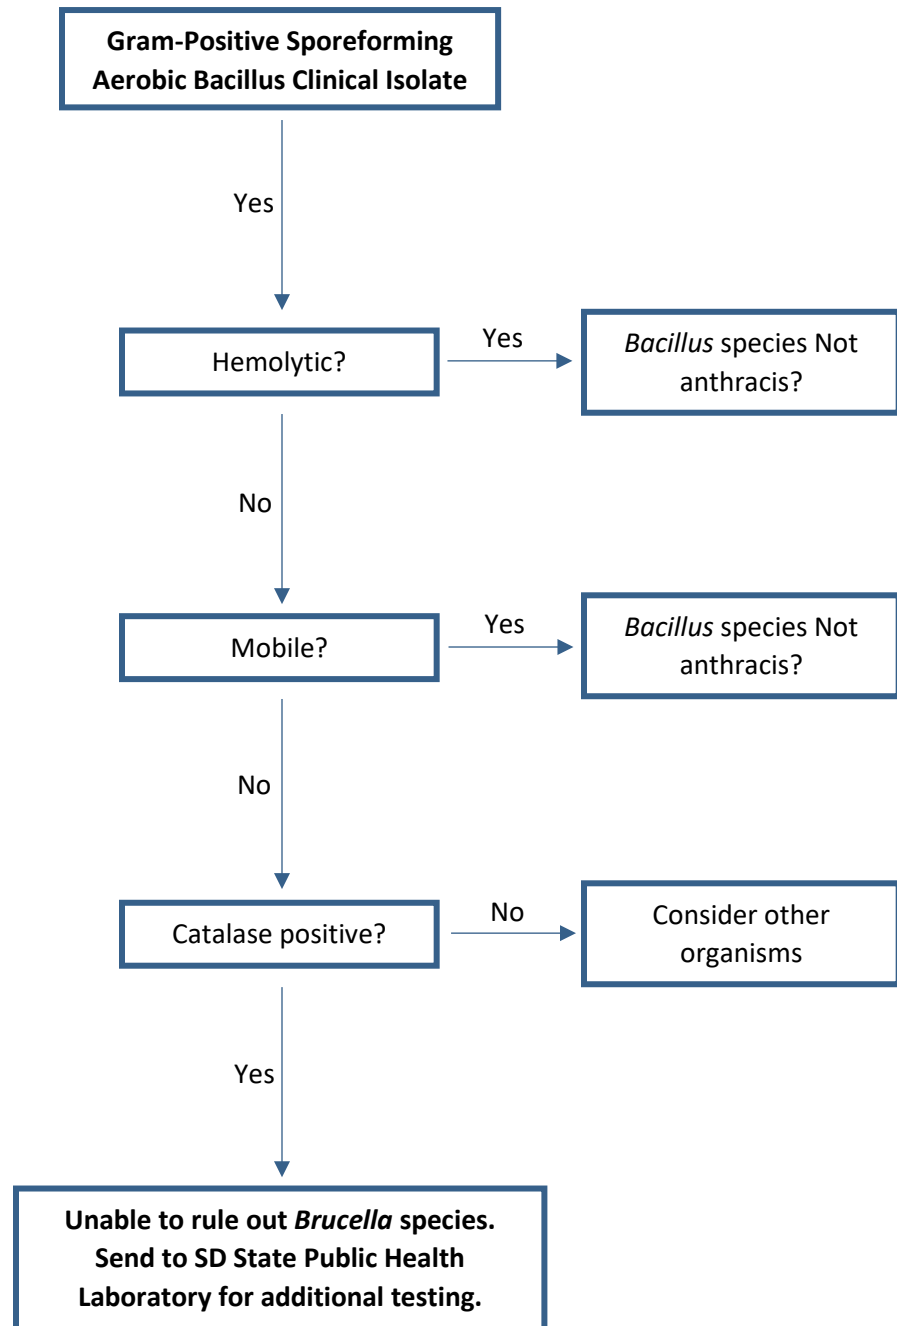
Gram-Positive Sporeforming Aerobic Bacillus Clinical Isolate

Yes

Hemolytic?

Yes

*Bacillus* species Not anthracis?

No

Mobile?

Yes

*Bacillus* species Not anthracis?

No

Catalase positive?

No

Consider other organisms

Yes

**Unable to rule out *Brucella* species. Send to SD State Public Health Laboratory for additional testing.**